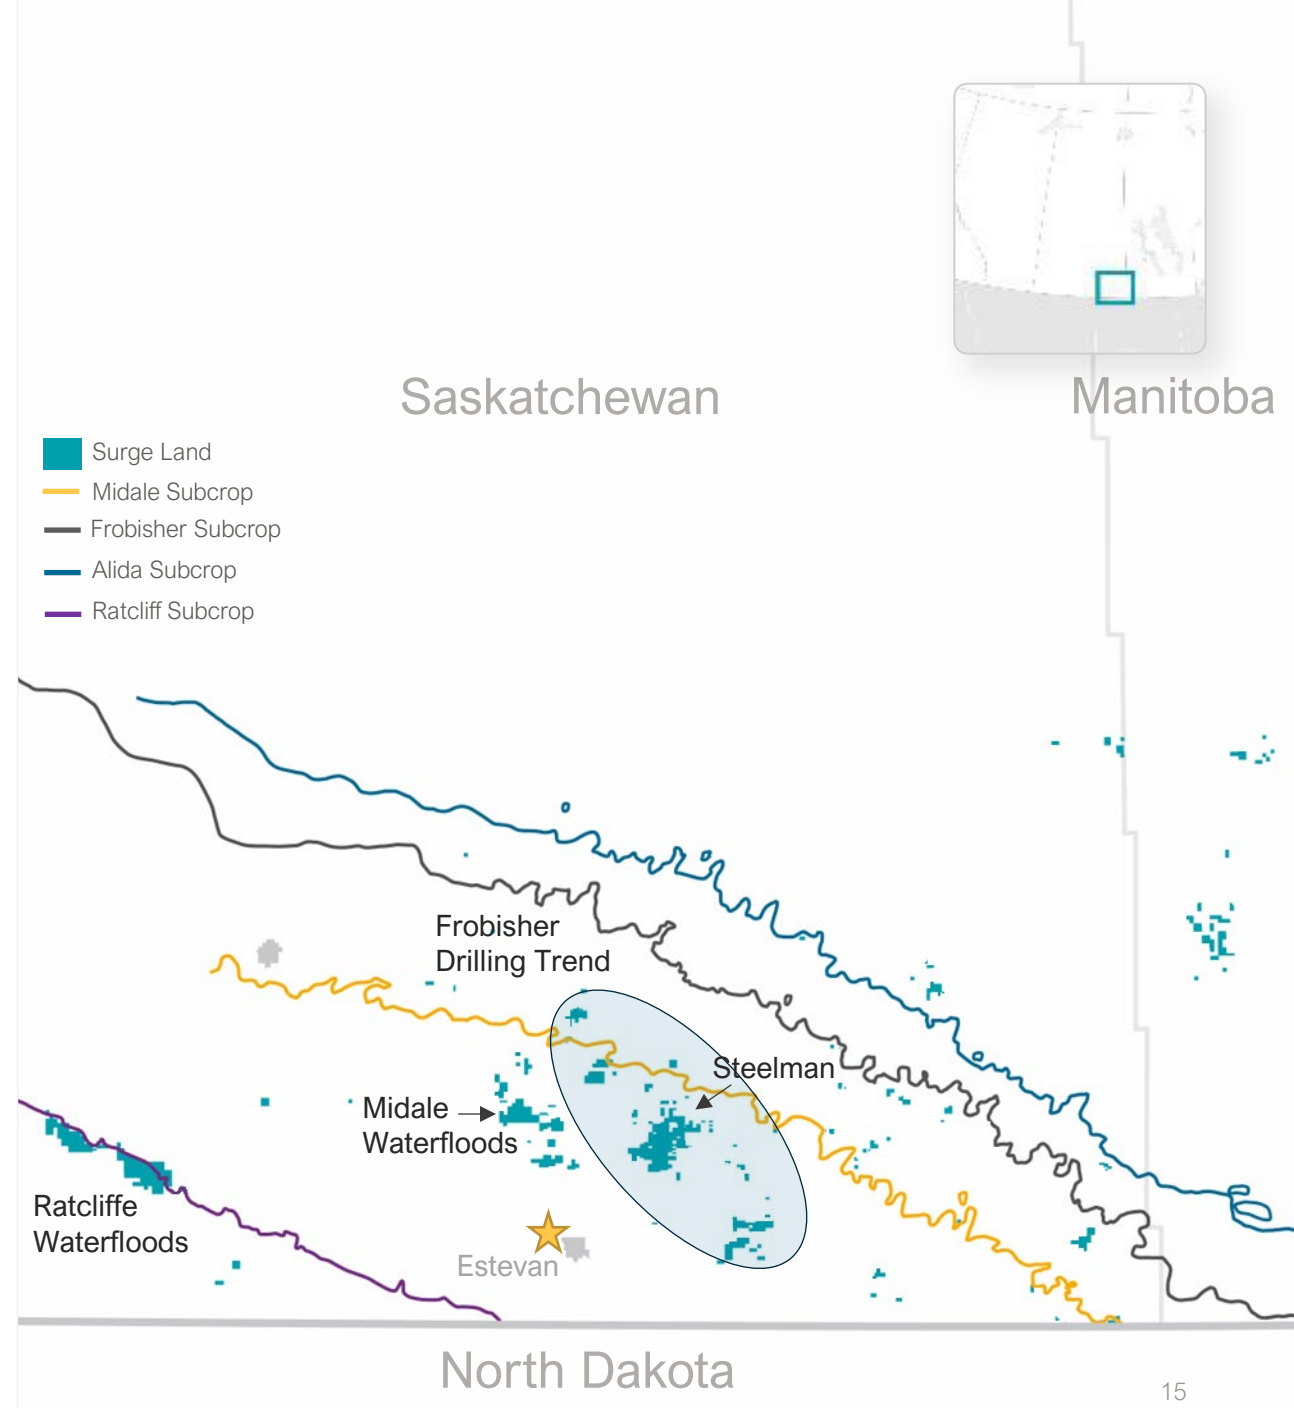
Saskatchewan

Manitoba

Surge Land
Midale Subcrop
Frobisher Subcrop
Alida Subcrop
Ratcliff Subcrop

Frobisher Drilling Trend

Steelman

Midale Waterfloods

Ratcliffe Waterfloods

Estevan

North Dakota

15